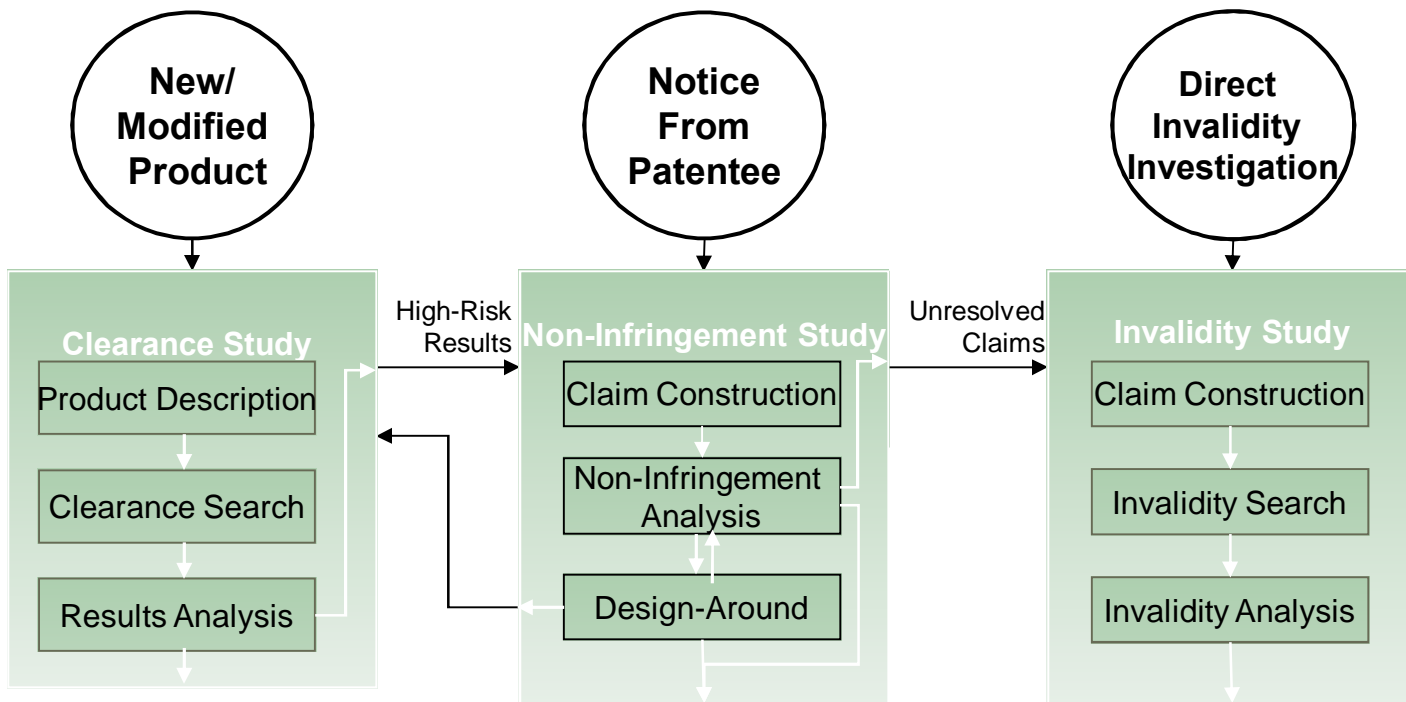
New/ Modified Product

Notice From Patentee

Direct Invalidity Investigation

Clearance Study

Product Description

Clearance Search

Results Analysis

High-Risk Results

Non-Infringement Study

Claim Construction

Non-Infringement Analysis

Design-Around

Unresolved Claims

Invalidity Study

Claim Construction

Invalidity Search

Invalidity Analysis